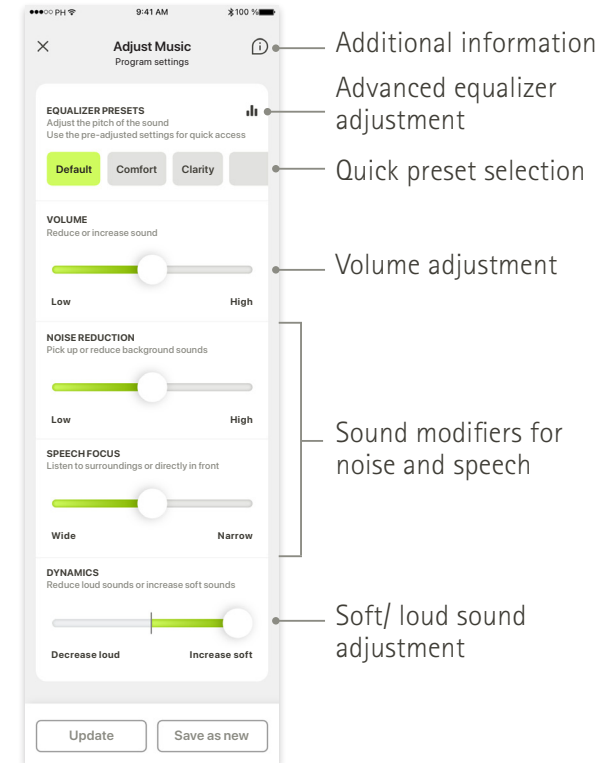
●●●○○ PH 9:41 AM 100 %

×

Adjust Music
Program settings

Additional information

EQUALIZER PRESETS
Adjust the pitch of the sound
Use the pre-adjusted settings for quick access

Advanced equalizer adjustment

Default Comfort Clarity

Quick preset selection

VOLUME
Reduce or increase sound

Volume adjustment

Low High

NOISE REDUCTION
Pick up or reduce background sounds

Low High

SPEECH FOCUS
Listen to surroundings or directly in front

Wide Narrow

Sound modifiers for noise and speech

DYNAMICS
Reduce loud sounds or increase soft sounds

Decrease loud Increase soft

Soft/ loud sound adjustment

Update Save as new